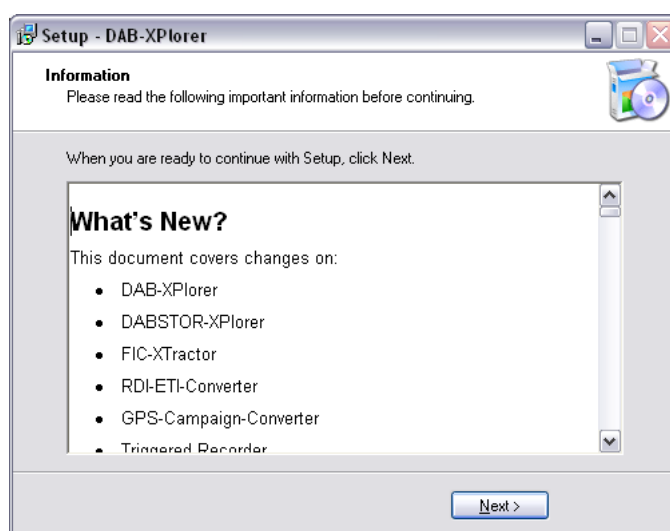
Setup - DAB-XPlorer

Information
Please read the following important information before continuing.

When you are ready to continue with Setup, click Next.

What's New?

This document covers changes on:

- DAB-XPlorer
- DABSTOR-XPlorer
- FIC-XTractor
- RDI-ETI-Converter
- GPS-Campaign-Converter
- Triggered Recorder

Next >